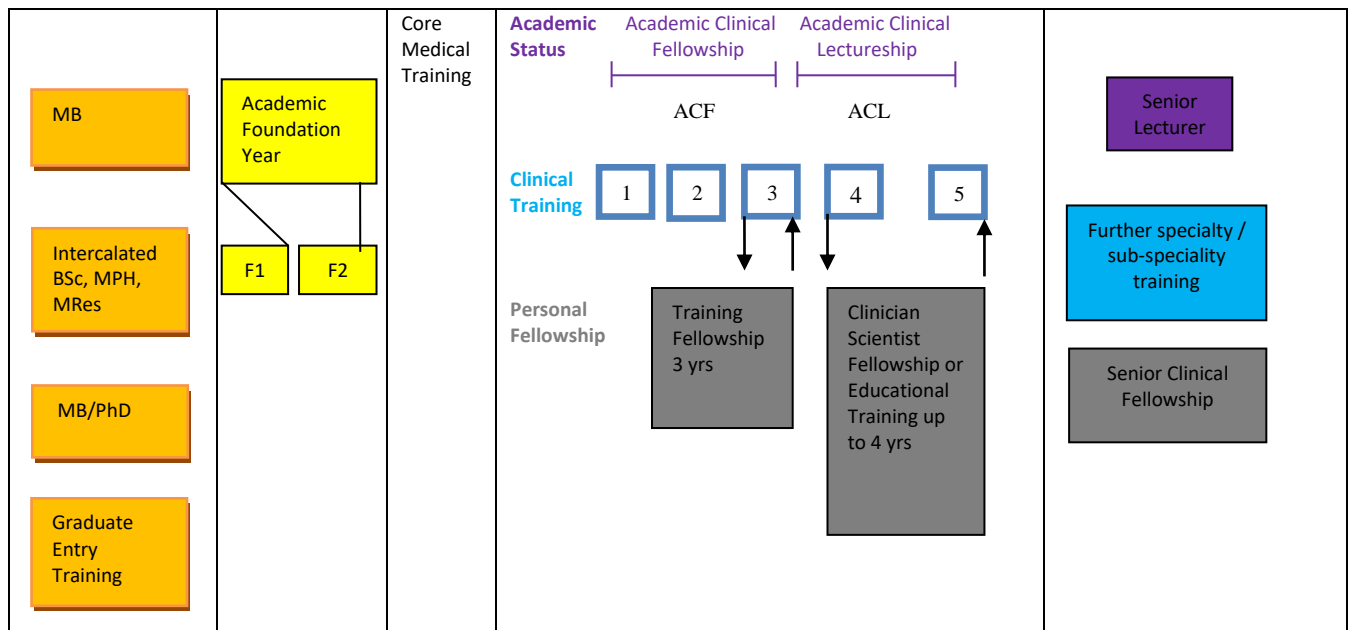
MB

Intercalated BSc, MPH, MRes

MB/PhD

Graduate Entry Training

Academic Foundation Year

F1

F2

Core Medical Training

Academic Status

Academic Clinical Fellowship

Academic Clinical Lectureship

ACF

ACL

Clinical Training

1

2

3

4

5

Personal Fellowship

Training Fellowship 3 yrs

Clinician Scientist Fellowship or Educational Training up to 4 yrs

Senior Lecturer

Further specialty / sub-speciality training

Senior Clinical Fellowship